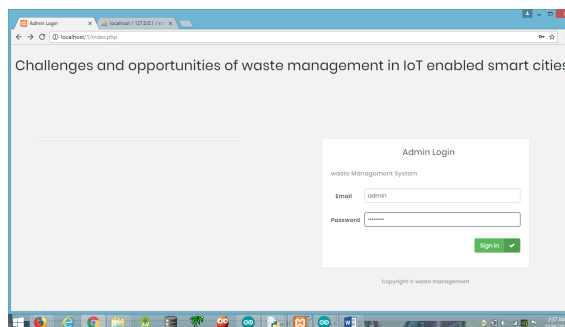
Admin Login
localhost / 127.0.0.1 / wa
localhost/1/index.php

Challenges and opportunities of waste management in IoT enabled smart cities

Admin Login

waste Management System

Email admin

Password ••••••••

Sign in

Copyright © waste management

2:17 AM